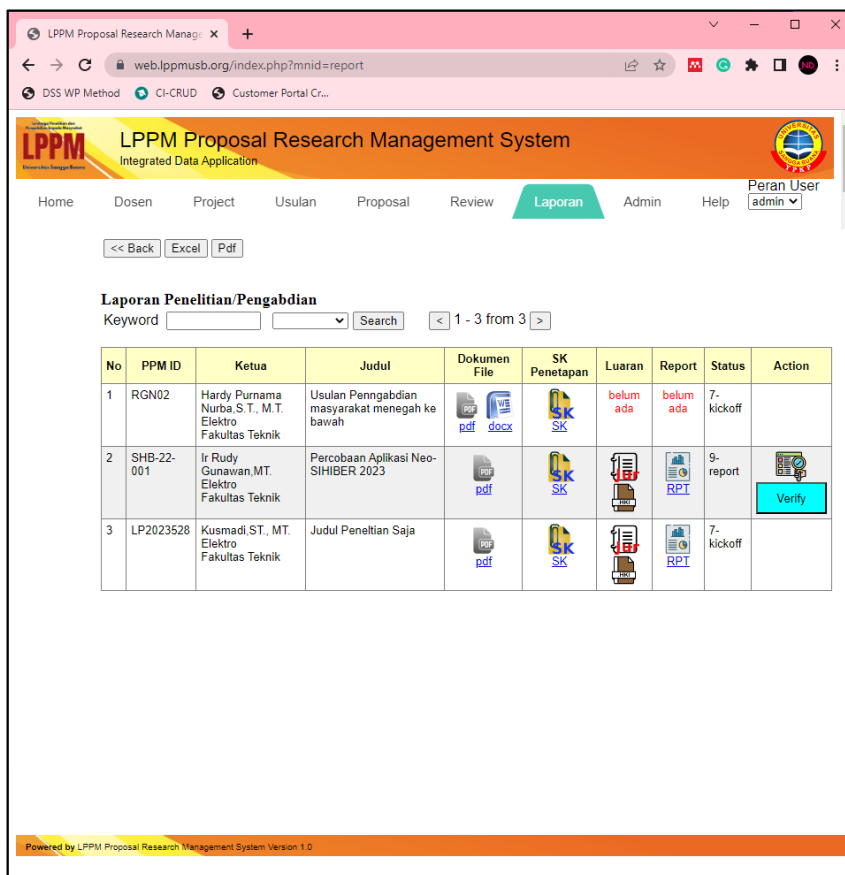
LPPM Proposal Research Manage ×

web.lppmusb.org/index.php?mnid=report

DSS WP Method   CI-CRUD   Customer Portal Cr...

LPPM

LPPM Proposal Research Management System
Integrated Data Application

Home   Dosen   Project   Usulan   Proposal   Review   Laporan   Admin   Help   Peran User admin

<< Back   Excel   Pdf

Laporan Penelitian/Pengabdian
Keyword   Search   < 1 - 3 from 3 >

| No | PPM ID | Ketua | Judul | Dokumen File | SK Penetapan | Luaran | Report | Status | Action |
|---|---|---|---|---|---|---|---|---|---|
| 1 | RGN02 | Hardy Purnama Nurba,S.T., M.T. Elektro Fakultas Teknik | Usulan Penngabdian masyarakat menegah ke bawah | pdf docx | SK | belum ada | belum ada | 7-kickoff | |
| 2 | SHB-22-001 | Ir Rudy Gunawan,MT. Elektro Fakultas Teknik | Percobaan Aplikasi Neo-SIHIBER 2023 | pdf | SK | HKI | RPT | 9-report | Verify |
| 3 | LP2023528 | Kusmadi,ST., MT. Elektro Fakultas Teknik | Judul Peneltian Saja | pdf | SK | HKI | RPT | 7-kickoff | |

Powered by LPPM Proposal Research Management System Version 1.0